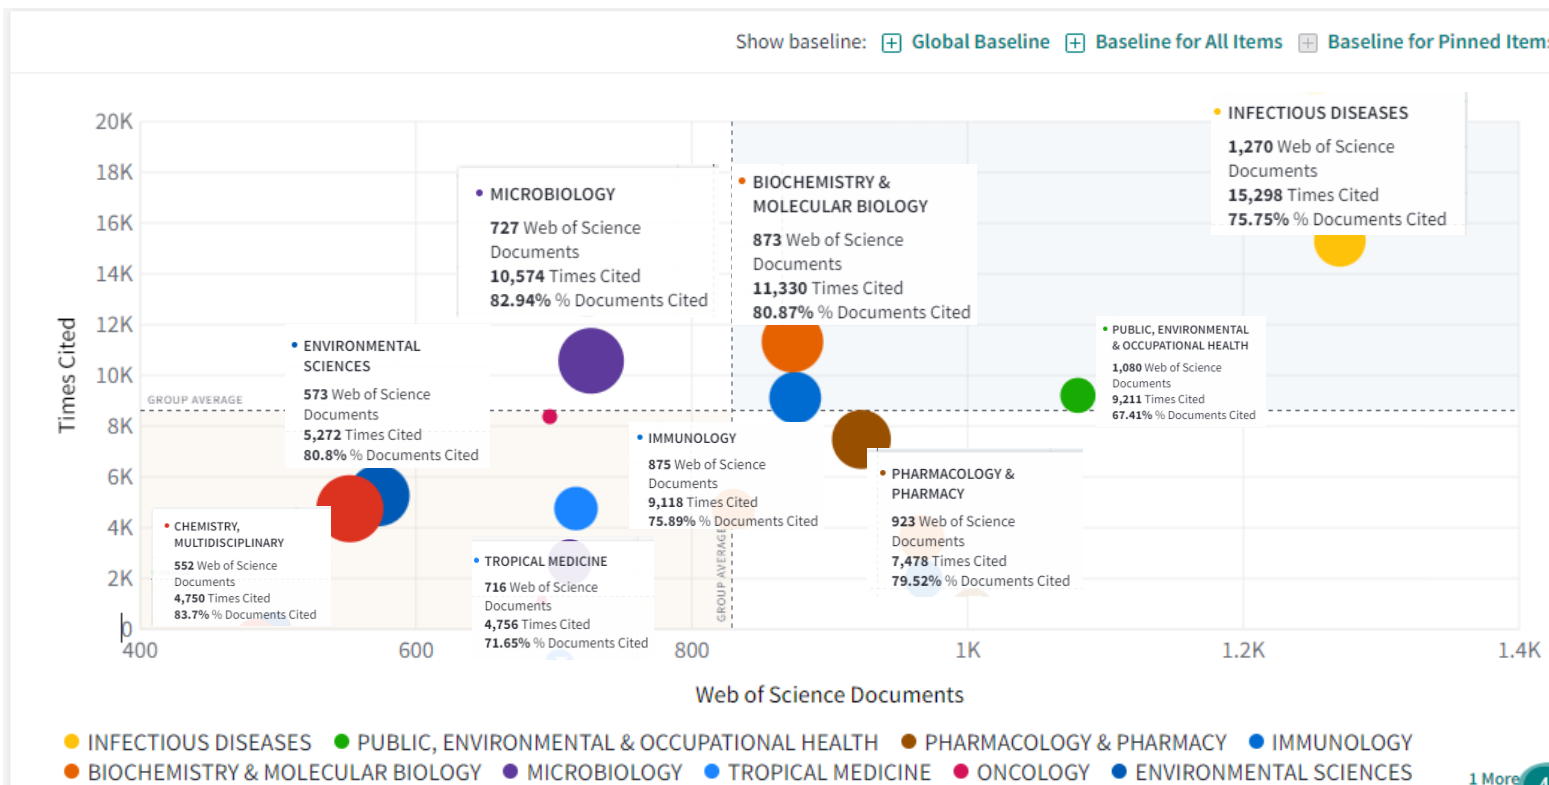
Show baseline: Global Baseline Baseline for All Items Baseline for Pinned Items

Times Cited

20K
18K
16K
14K
12K
10K
8K
6K
4K
2K
0

GROUP AVERAGE

MICROBIOLOGY
727 Web of Science Documents
10,574 Times Cited
82.94% % Documents Cited

BIOCHEMISTRY & MOLECULAR BIOLOGY
873 Web of Science Documents
11,330 Times Cited
80.87% % Documents Cited

INFECTIOUS DISEASES
1,270 Web of Science Documents
15,298 Times Cited
75.75% % Documents Cited

ENVIRONMENTAL SCIENCES
573 Web of Science Documents
5,272 Times Cited
80.8% % Documents Cited

PUBLIC, ENVIRONMENTAL & OCCUPATIONAL HEALTH
1,080 Web of Science Documents
9,211 Times Cited
67.41% % Documents Cited

IMMUNOLOGY
875 Web of Science Documents
9,118 Times Cited
75.89% % Documents Cited

PHARMACOLOGY & PHARMACY
923 Web of Science Documents
7,478 Times Cited
79.52% % Documents Cited

CHEMISTRY, MULTIDISCIPLINARY
552 Web of Science Documents
4,750 Times Cited
83.7% % Documents Cited

TROPICAL MEDICINE
716 Web of Science Documents
4,756 Times Cited
71.65% % Documents Cited

GROUP AVERAGE

400
600
800
1K
1.2K
1.4K

Web of Science Documents

INFECTIOUS DISEASES PUBLIC, ENVIRONMENTAL & OCCUPATIONAL HEALTH PHARMACOLOGY & PHARMACY IMMUNOLOGY
BIOCHEMISTRY & MOLECULAR BIOLOGY MICROBIOLOGY TROPICAL MEDICINE ONCOLOGY ENVIRONMENTAL SCIENCES

1 More